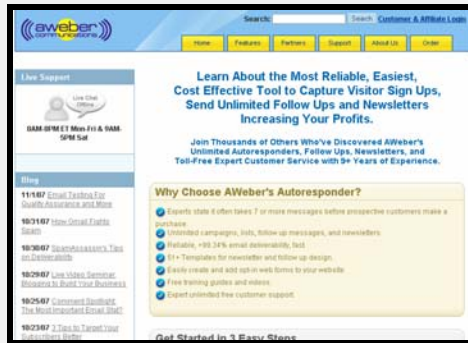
aweber communications

Search: Search Customer & Affiliate Login

Home Features Partners Support About Us Order

Live Support

Live Chat Offline

8AM-8PM ET Mon-Fri & 9AM-5PM Sat

Blog

11/1/07 Email Testing For Quality Assurance and More

10/31/07 How Gmail Fights Spam

10/30/07 SpamAssassin's Tips on Deliverability

10/29/07 Live Video Seminar: Blogging to Build Your Business

10/25/07 Comment Spotlight: The Most Important Email Stat?

10/23/07 3 Tips to Target Your Subscribers Better

Learn About the Most Reliable, Easiest, Cost Effective Tool to Capture Visitor Sign Ups, Send Unlimited Follow Ups and Newsletters Increasing Your Profits.

Join Thousands of Others Who've Discovered AWeber's Unlimited Autoresponders, Follow Ups, Newsletters, and Toll-Free Expert Customer Service with 9+ Years of Experience.

Why Choose AWeber's Autoresponder?

Experts state it often takes 7 or more messages before prospective customers make a purchase.

Unlimited campaigns, lists, follow up messages, and newsletters.

Reliable, +99.34% email deliverability, fast.

51+ Templates for newsletter and follow up design.

Easily create and add opt-in web forms to your website.

Free training guides and videos.

Expert unlimited free customer support.

Get Started in 3 Easy Steps